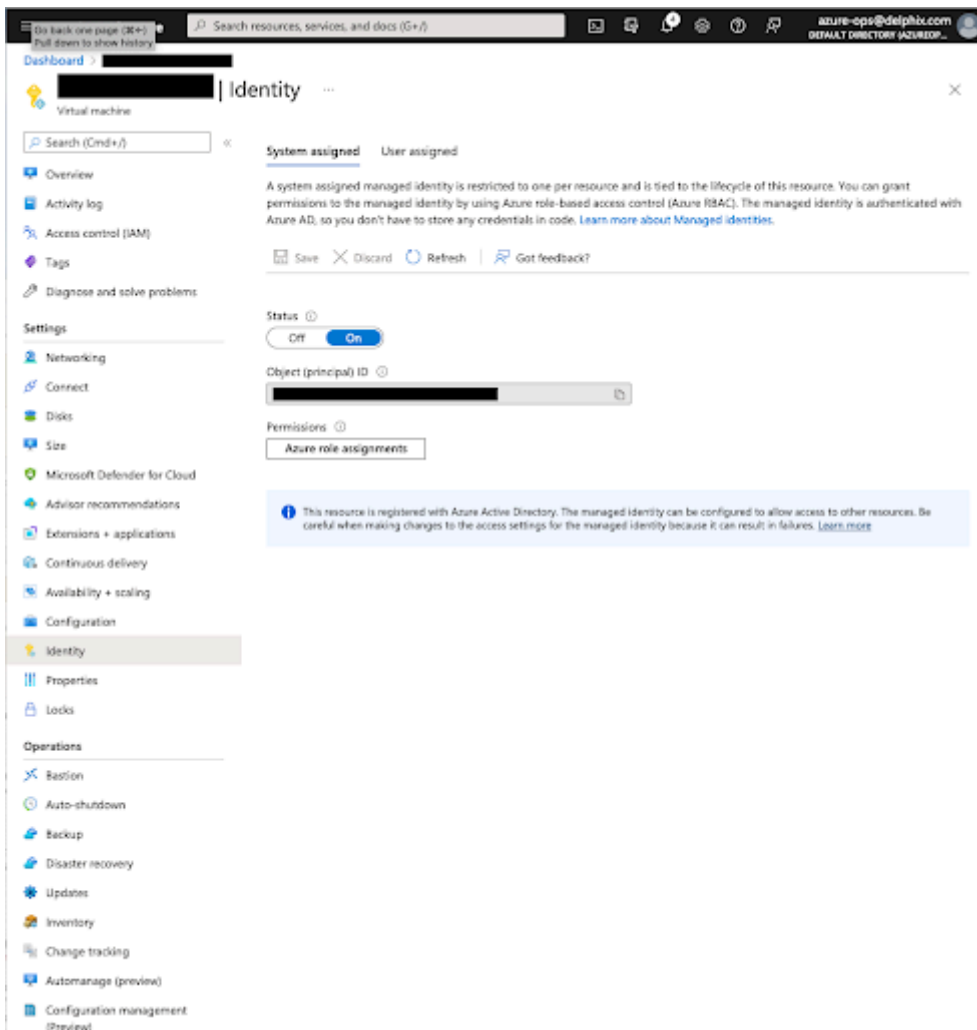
Go back one page (⌘+[)
Pull down to show history

Search resources, services, and docs (G+/)

azure-ops@delphix.com
DEFAULT DIRECTORY (AZUREOP...

Dashboard >

| Identity ...

Virtual machine

Search (Cmd+/)

Overview
Activity log
Access control (IAM)
Tags
Diagnose and solve problems

Settings
Networking
Connect
Disks
Size
Microsoft Defender for Cloud
Advisor recommendations
Extensions + applications
Continuous delivery
Availability + scaling
Configuration
Identity
Properties
Locks

Operations
Bastion
Auto-shutdown
Backup
Disaster recovery
Updates
Inventory
Change tracking
Automanage (preview)
Configuration management (Preview)

System assigned User assigned

A system assigned managed identity is restricted to one per resource and is tied to the lifecycle of this resource. You can grant permissions to the managed identity by using Azure role-based access control (Azure RBAC). The managed identity is authenticated with Azure AD, so you don't have to store any credentials in code. Learn more about Managed identities.

Save Discard Refresh Got feedback?

Status
Off On

Object (principal) ID

Permissions
Azure role assignments

This resource is registered with Azure Active Directory. The managed identity can be configured to allow access to other resources. Be careful when making changes to the access settings for the managed identity because it can result in failures. Learn more